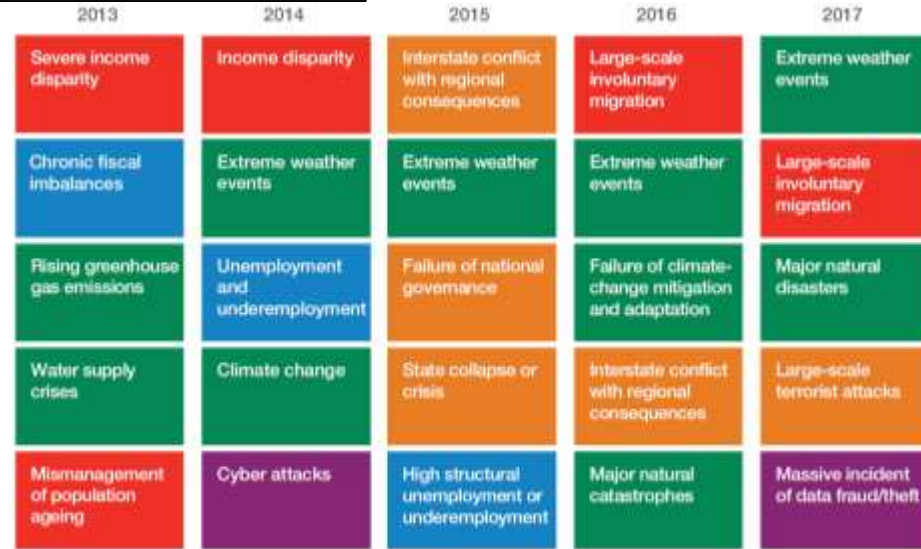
| 2013 | 2014 | 2015 | 2016 | 2017 |
|---|---|---|---|---|
| Severe income disparity | Income disparity | Interstate conflict with regional consequences | Large-scale involuntary migration | Extreme weather events |
| Chronic fiscal imbalances | Extreme weather events | Extreme weather events | Extreme weather events | Large-scale involuntary migration |
| Rising greenhouse gas emissions | Unemployment and underemployment | Failure of national governance | Failure of climate-change mitigation and adaptation | Major natural disasters |
| Water supply crises | Climate change | State collapse or crisis | Interstate conflict with regional consequences | Large-scale terrorist attacks |
| Mismanagement of population ageing | Cyber attacks | High structural unemployment or underemployment | Major natural catastrophes | Massive incident of data fraud/theft |